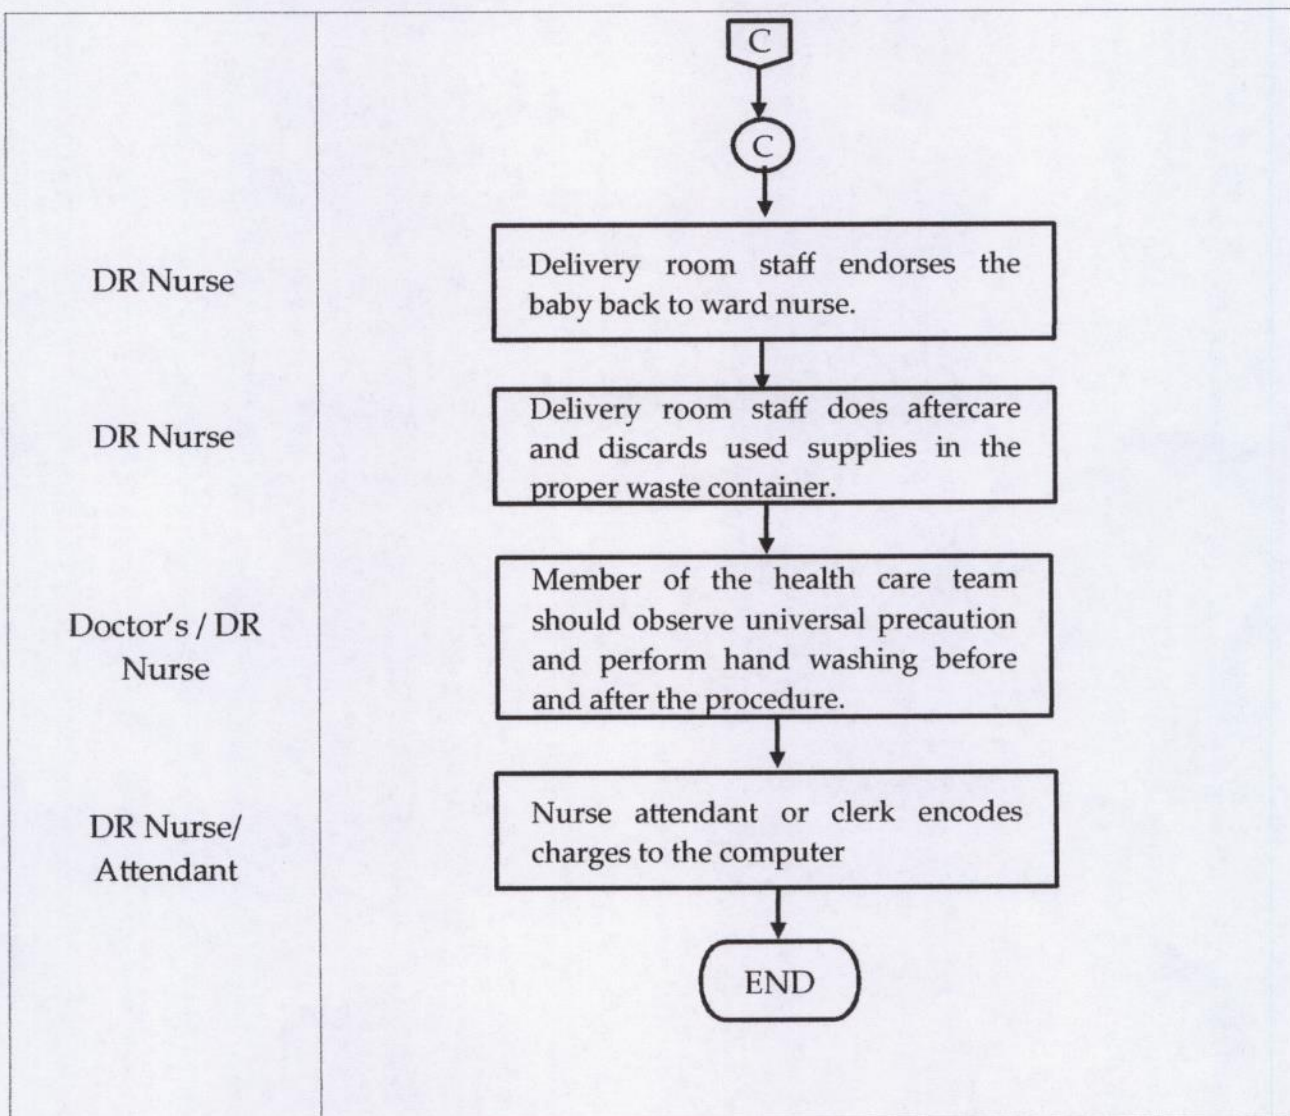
C

C

DR Nurse

Delivery room staff endorses the baby back to ward nurse.

DR Nurse

Delivery room staff does aftercare and discards used supplies in the proper waste container.

Doctor's / DR Nurse

Member of the health care team should observe universal precaution and perform hand washing before and after the procedure.

DR Nurse/ Attendant

Nurse attendant or clerk encodes charges to the computer

END